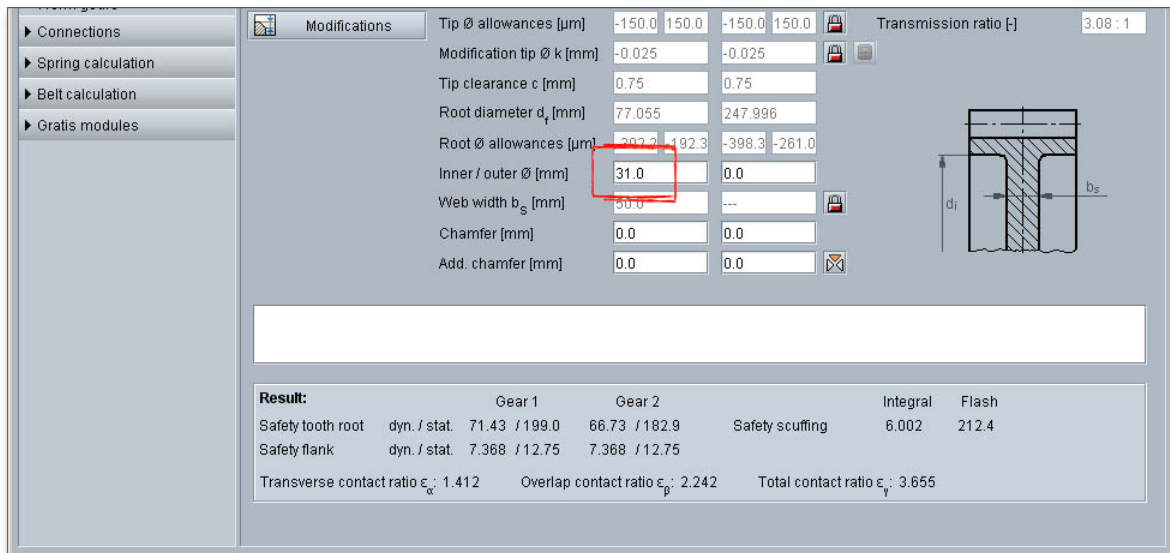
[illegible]
▶ Connections
▶ Spring calculation
▶ Belt calculation
▶ Gratis modules

Modifications

Tip Ø allowances [µm] -150.0 150.0 -150.0 150.0
Transmission ratio [-] 3.08 : 1
Modification tip Ø k [mm] -0.025 -0.025
Tip clearance c [mm] 0.75 0.75
Root diameter $d_f$ [mm] 77.055 247.996
Root Ø allowances [µm] -392.3 -192.3 -398.3 -261.0
Inner / outer Ø [mm] 31.0 0.0
Web width $b_s$ [mm] 50.0 ---
Chamfer [mm] 0.0 0.0
Add. chamfer [mm] 0.0 0.0

di
$b_s$

Result:
| | | Gear 1 | Gear 2 | | Integral | Flash |
|---|---|---|---|---|---|---|
| Safety tooth root | dyn. / stat. | 71.43 / 199.0 | 66.73 / 182.9 | Safety scuffing | 6.002 | 212.4 |
| Safety flank | dyn. / stat. | 7.368 / 12.75 | 7.368 / 12.75 | | | |

Transverse contact ratio $\varepsilon_\alpha$: 1.412 Overlap contact ratio $\varepsilon_\beta$: 2.242 Total contact ratio $\varepsilon_\gamma$: 3.655